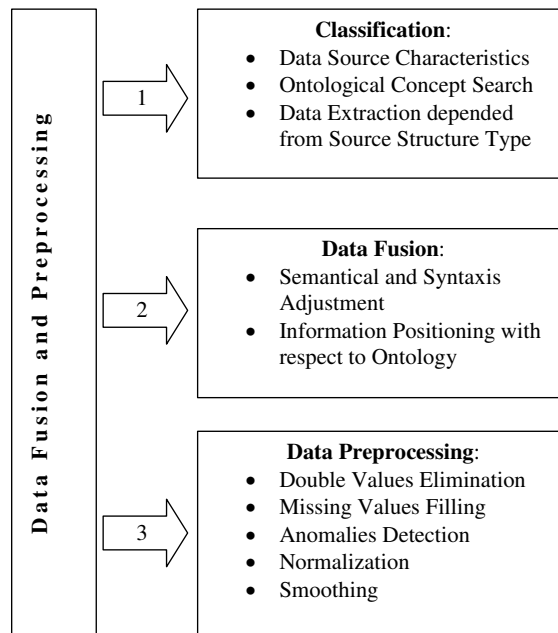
Data Fusion and Preprocessing

1

Classification:
- Data Source Characteristics
- Ontological Concept Search
- Data Extraction depended from Source Structure Type

2

Data Fusion:
- Semantical and Syntaxis Adjustment
- Information Positioning with respect to Ontology

3

Data Preprocessing:
- Double Values Elimination
- Missing Values Filling
- Anomalies Detection
- Normalization
- Smoothing